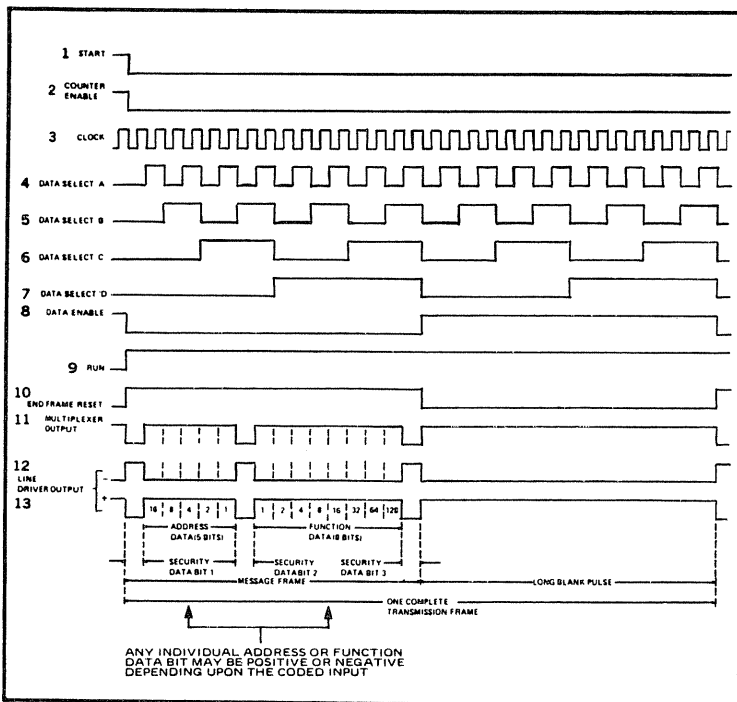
1 START

2 COUNTER ENABLE

3 CLOCK

4 DATA SELECT A

5 DATA SELECT B

6 DATA SELECT C

7 DATA SELECT D

8 DATA ENABLE

9 RUN

10 END FRAME RESET

11 MULTIPLEXER OUTPUT

12 LINE DRIVER OUTPUT
13

-
+

16 8 4 2 1

1 2 4 8 16 32 64 128

ADDRESS DATA (5 BITS)

FUNCTION DATA (8 BITS)

SECURITY DATA BIT 1

SECURITY DATA BIT 2

SECURITY DATA BIT 3

MESSAGE FRAME

LONG BLANK PULSE

ONE COMPLETE TRANSMISSION FRAME

ANY INDIVIDUAL ADDRESS OR FUNCTION DATA BIT MAY BE POSITIVE OR NEGATIVE DEPENDING UPON THE CODED INPUT